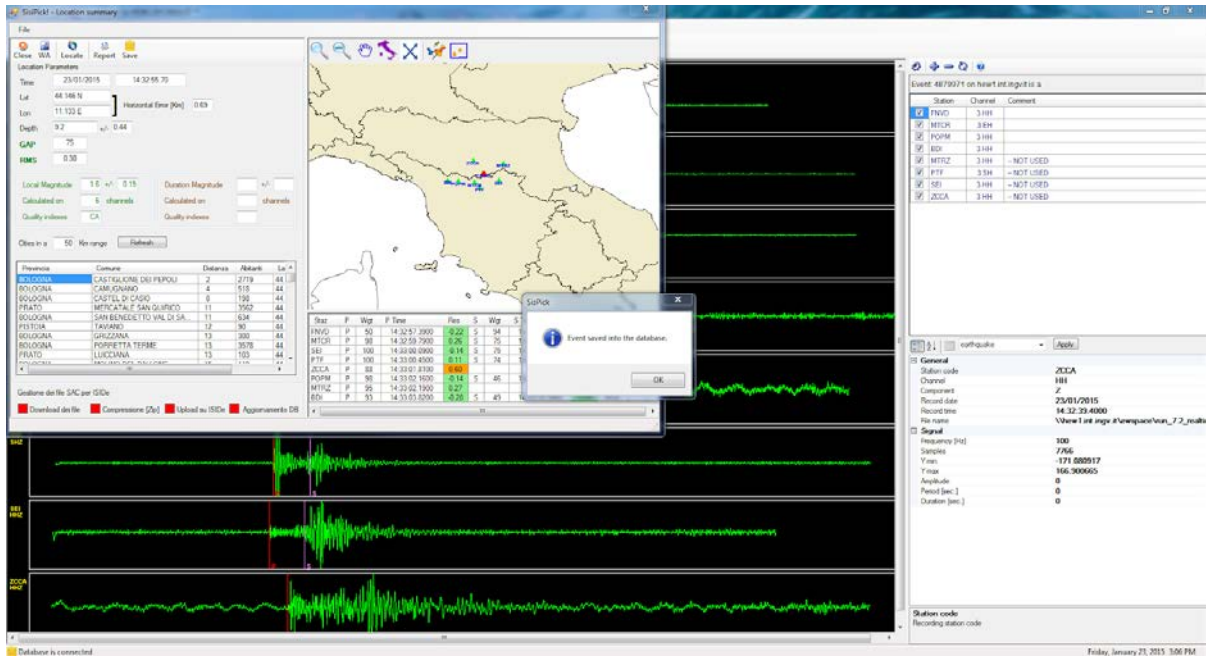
SisPick! - Location summary

File

Close WA Locate Report Save

Location Parameters

Time 23/01/2015 14:32:55.70

Lat 44.146 N

Lon 11.133 E

Horizontal Error [Km] 0.69

Depth 9.2 +/- 0.44

GAP 75

RMS 0.38

Local Magnitude 1.6 +/- 0.15

Calculated on 6 channels

Quality indexes CA

Duration Magnitude +/-

Calculated on channels

Quality indexes

Cities in a 50 Km range Refresh

| Provincia | Comune | Distanza | Abitanti | La |
|---|---|---|---|---|
| BOLOGNA | CASTIGLIONE DEI PEPOLI | 2 | 2779 | 44 |
| BOLOGNA | CAMUGNANO | 4 | 515 | 44 |
| BOLOGNA | CASTEL DI CASIO | 8 | 198 | 44 |
| PRATO | MERCATALE SAN QUIRICO | 11 | 3562 | 44 |
| BOLOGNA | SAN BENEDETTO VAL DI SA... | 11 | 634 | 44 |
| PISTOIA | TAVIANO | 12 | 90 | 44 |
| BOLOGNA | GRIZZANA | 13 | 300 | 44 |
| BOLOGNA | PORRETTA TERME | 13 | 3578 | 44 |
| PRATO | LUCCIANA | 13 | 103 | 44 |

Gestione dei file SAC per ISIDe

Download dei file Compressione [Zip] Upload su ISIDe Aggiornamento DB

| Staz | P | Wgt | P Time | Res | S | Wgt |
|---|---|---|---|---|---|---|
| FNVD | P | 50 | 14:32:57.3900 | -0.22 | S | 94 |
| MTCR | P | 98 | 14:32:59.7900 | 0.26 | S | 75 |
| SEI | P | 100 | 14:33:00.0900 | 0.14 | S | 79 |
| PTF | P | 100 | 14:33:00.4500 | 0.11 | S | 74 |
| ZCCA | P | 88 | 14:33:01.8100 | 0.60 | | |
| POPM | P | 98 | 14:33:02.1600 | -0.14 | S | 46 |
| MTRZ | P | 95 | 14:33:02.1900 | 0.27 | | |
| BDI | P | 93 | 14:33:03.6200 | -0.28 | S | 49 |

SisPick

Event saved into the database.

OK

SHZ
SEI HHZ
ZCCA HHZ

Event: 4879971 on hewrt.int.ingv.it is a

| Station | Channel | Comment |
|---|---|---|
| FNVD | 3 HH | |
| MTCR | 3 EH | |
| POPM | 3 HH | |
| BDI | 3 HH | |
| MTRZ | 3 HH | - NOT USED |
| PTF | 3 SH | - NOT USED |
| SEI | 3 HH | - NOT USED |
| ZCCA | 3 HH | - NOT USED |

earthquake Apply

General
Station code ZCCA
Channel HH
Component Z
Record date 23/01/2015
Record time 14:32:39.4000
File name \\hew1.int.ingv.it\ewspace\run_7.2_realt
Signal
Frequency [Hz] 100
Samples 7766
Ymin -171.080917
Ymax 166.906665
Amplitude 0
Period [sec.] 0
Duration [sec.] 0

Station code
Recording station code

Database is connected

Friday, January 23, 2015 3:06 PM